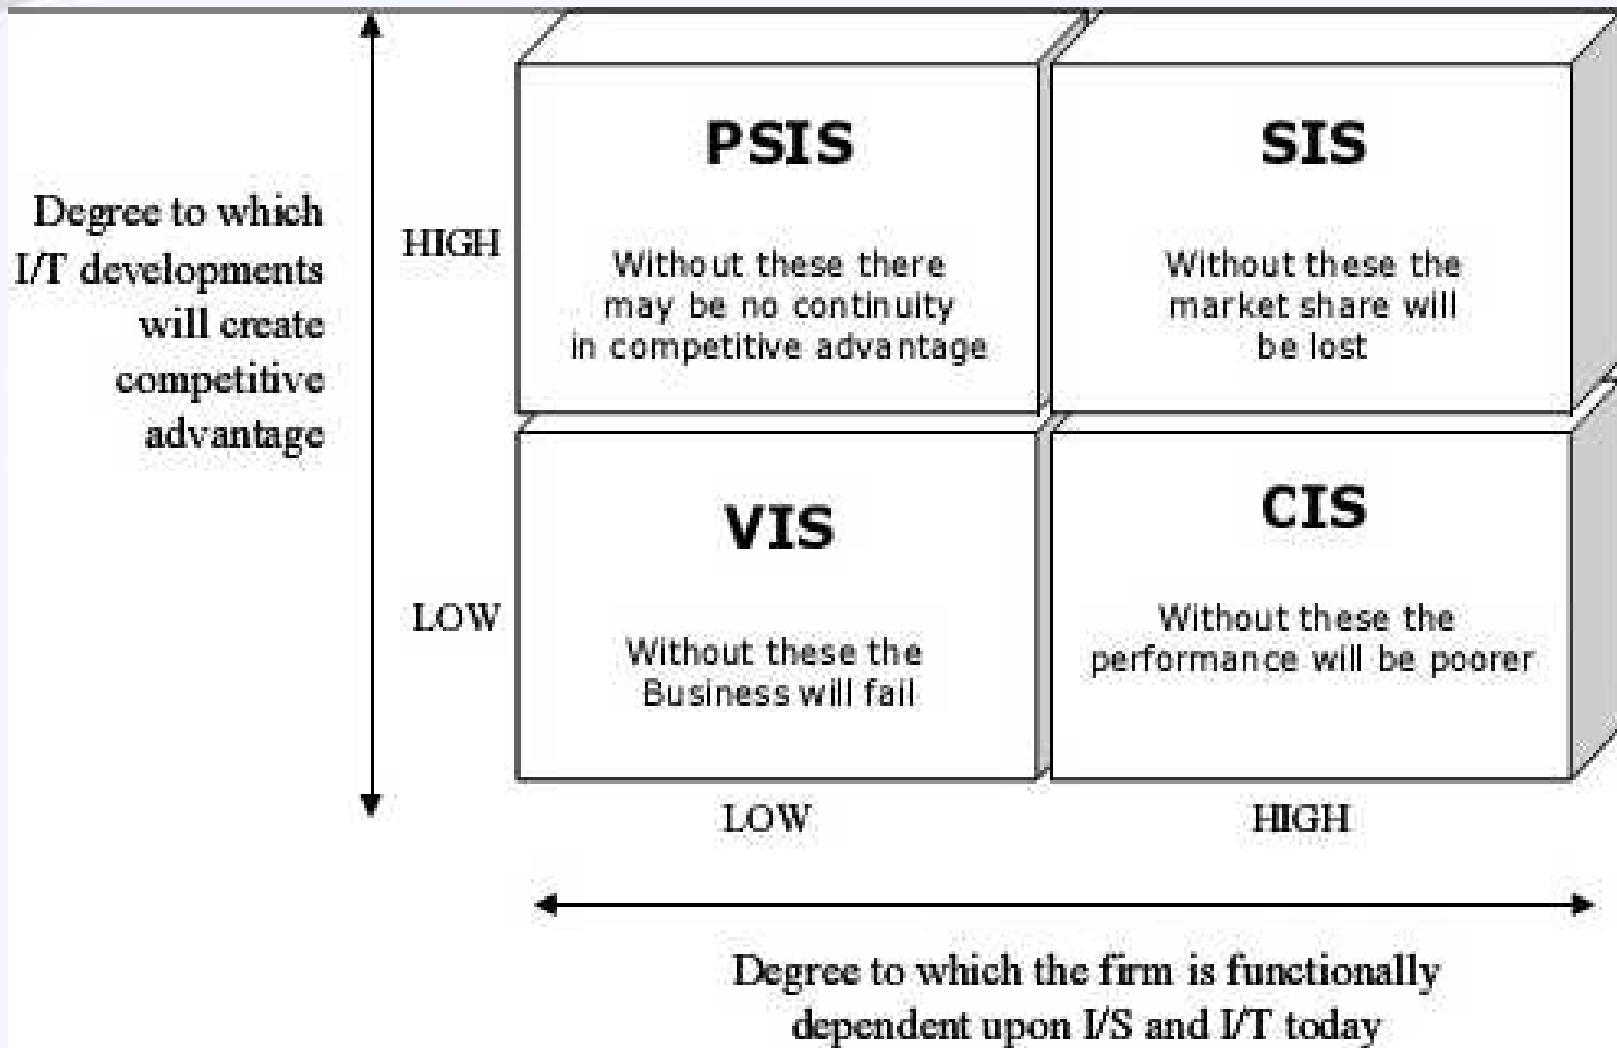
Degree to which I/T developments will create competitive advantage

HIGH

PSIS

Without these there may be no continuity in competitive advantage

SIS

Without these the market share will be lost

LOW

VIS

Without these the Business will fail

CIS

Without these the performance will be poorer

LOW

HIGH

Degree to which the firm is functionally dependent upon I/S and I/T today